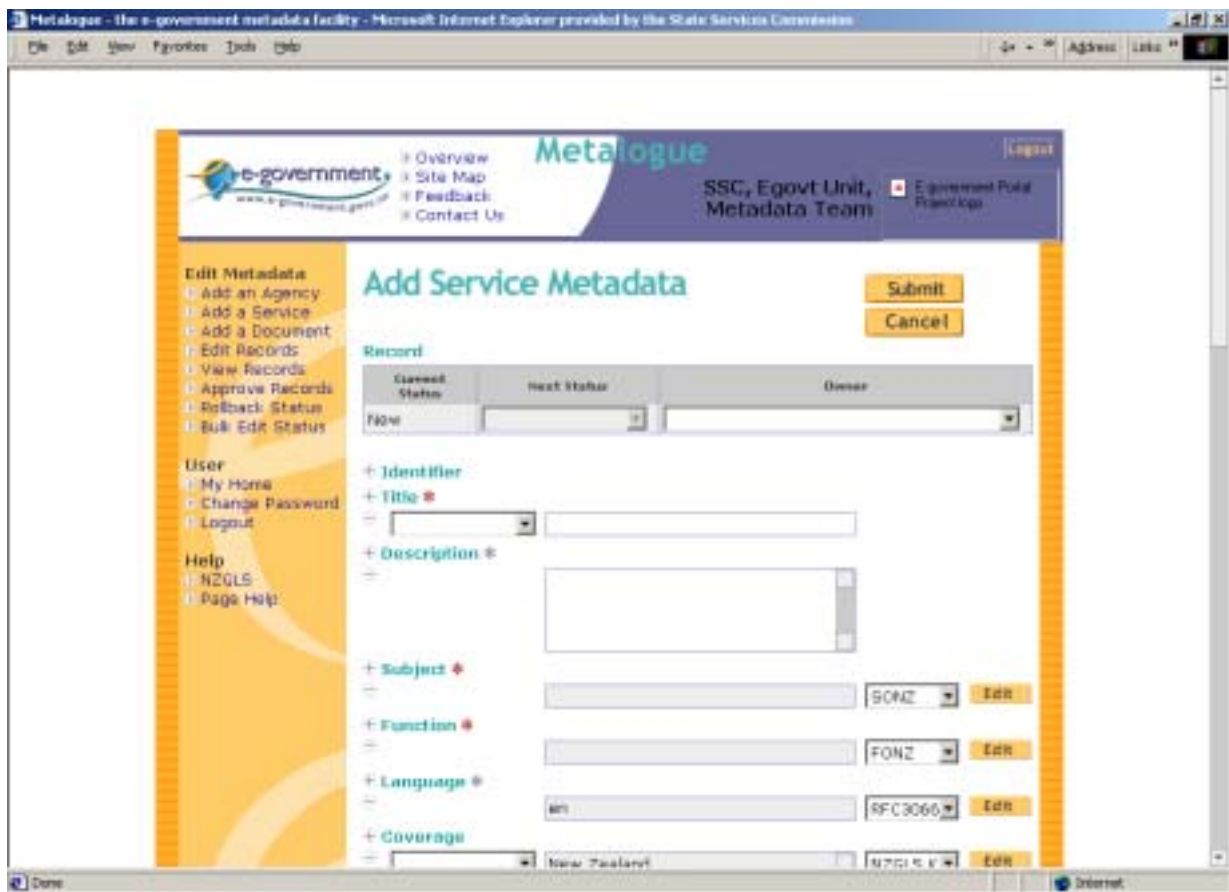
Metalogue - the e-government metadata facility - Microsoft Internet Explorer provided by the State Services Commission

File Edit View Favorites Tools Help

Address Links

e-government
www.e-government.govt.nz

Overview
Site Map
Feedback
Contact Us

Metalogue

Logout

SSC, Egovt Unit, Metadata Team

E-government Portal Project logo

Edit Metadata
Add an Agency
Add a Service
Add a Document
Edit Records
View Records
Approve Records
Rollback Status
Bulk Edit Status

User
My Home
Change Password
Logout

Help
NZGLS
Page Help

Add Service Metadata

Submit
Cancel

Record

| Current Status | Next Status | Owner |
|---|---|---|
| New | | |

+ Identifier
+ Title *
+ Description *
+ Subject *
SONZ Edit
+ Function *
FONZ Edit
+ Language *
en
RFC3066 Edit
+ Coverage
New Zealand
NZGLS K Edit

Done
Internet